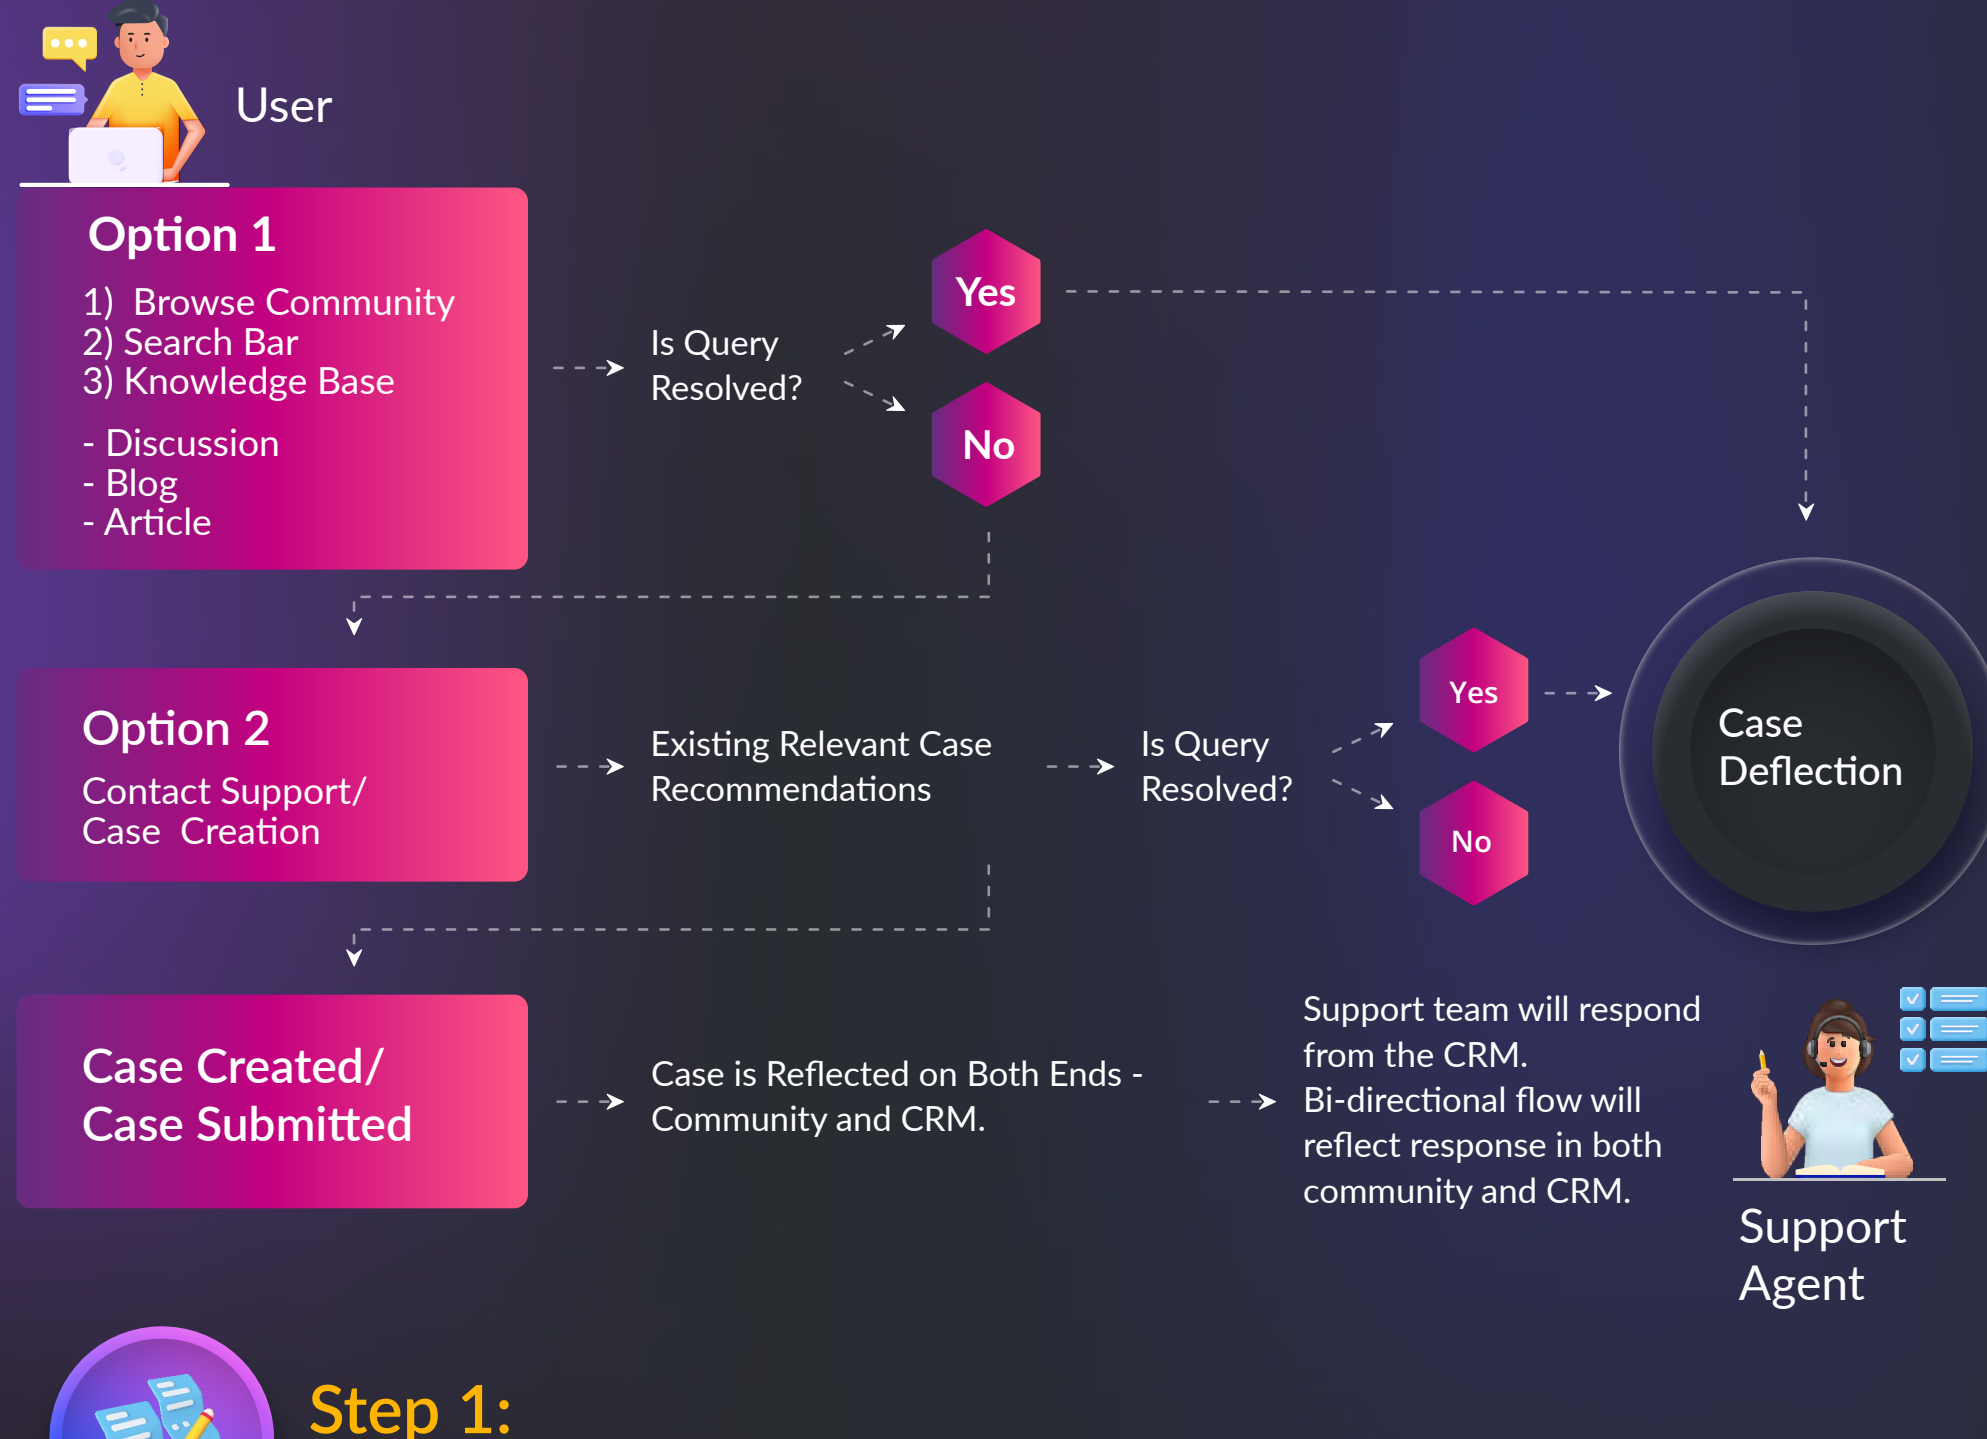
User

Option 1

1) Browse Community
2) Search Bar
3) Knowledge Base

- Discussion
- Blog
- Article

Is Query Resolved?

Yes

No

Option 2

Contact Support/ Case Creation

Existing Relevant Case Recommendations

Is Query Resolved?

Yes

No

Case Deflection

Case Created/ Case Submitted

Case is Reflected on Both Ends - Community and CRM.

Support team will respond from the CRM. Bi-directional flow will reflect response in both community and CRM.

Support Agent

Step 1: